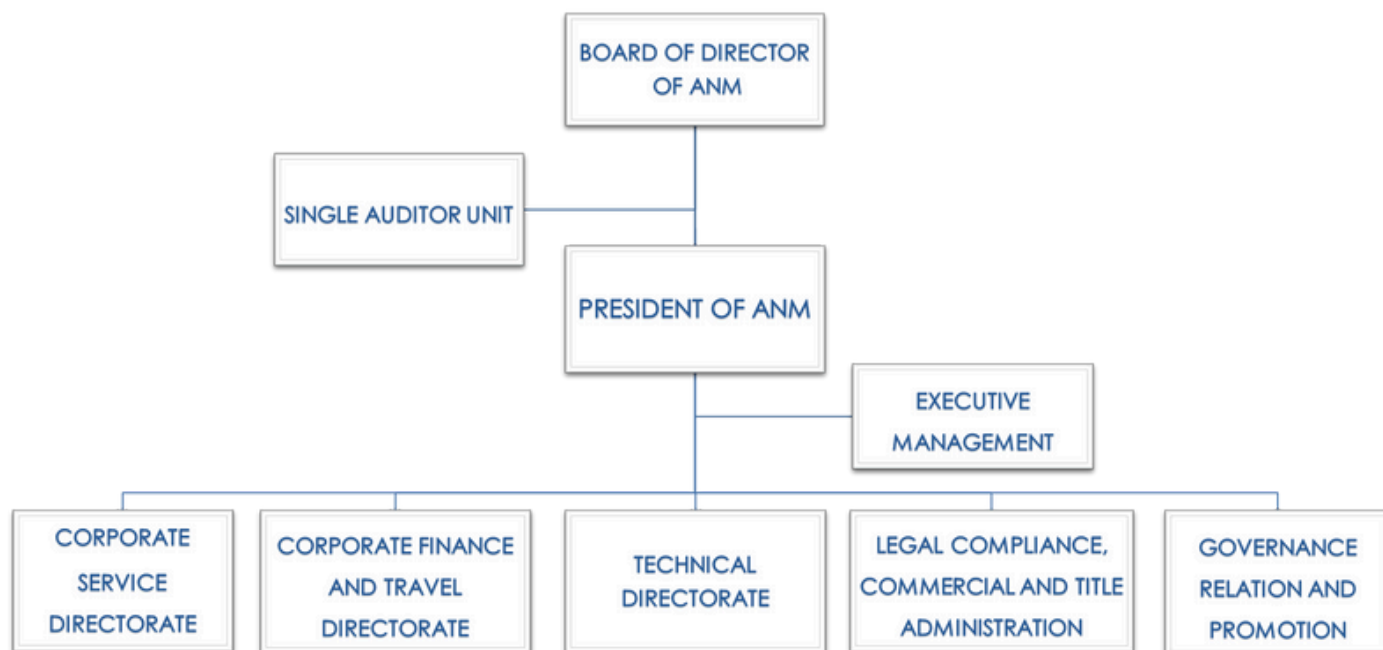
BOARD OF DIRECTOR OF ANM

SINGLE AUDITOR UNIT

PRESIDENT OF ANM

EXECUTIVE MANAGEMENT

CORPORATE SERVICE DIRECTORATE

CORPORATE FINANCE AND TRAVEL DIRECTORATE

TECHNICAL DIRECTORATE

LEGAL COMPLIANCE, COMMERCIAL AND TITLE ADMINISTRATION

GOVERNANCE RELATION AND PROMOTION